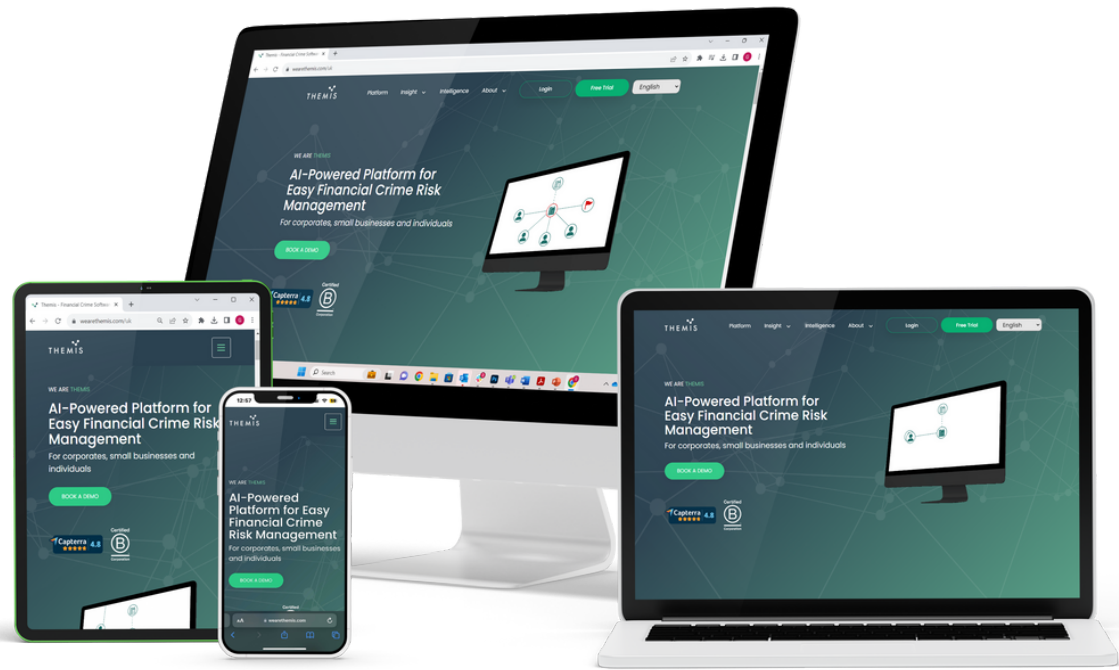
Themis - Financial Crime Softw...
wearethemis.com/uk
THEMIS
Platform
Insight
Intelligence
About
Login
Free Trial
English

WE ARE THEMIS
AI-Powered Platform for Easy Financial Crime Risk Management
For corporates, small businesses and individuals
BOOK A DEMO
Capterra 4.8
Certified
B
Corporation

Search

Themis - Financial Crime Softw...
wearethemis.com/uk
THEMIS
WE ARE THEMIS
AI-Powered Platform for Easy Financial Crime Risk Management
For corporates, small businesses and individuals
BOOK A DEMO
Capterra 4.8
Certified
B
Corporation

12:57
THEMIS
WE ARE THEMIS
AI-Powered Platform for Easy Financial Crime Risk Management
For corporates, small businesses and individuals
BOOK A DEMO
Certified
AA
wearethemis.com

THEMIS
Platform
Insight
Intelligence
About
Login
Free Trial
English
WE ARE THEMIS
AI-Powered Platform for Easy Financial Crime Risk Management
For corporates, small businesses and individuals
BOOK A DEMO
Capterra 4.8
Certified
B
Corporation